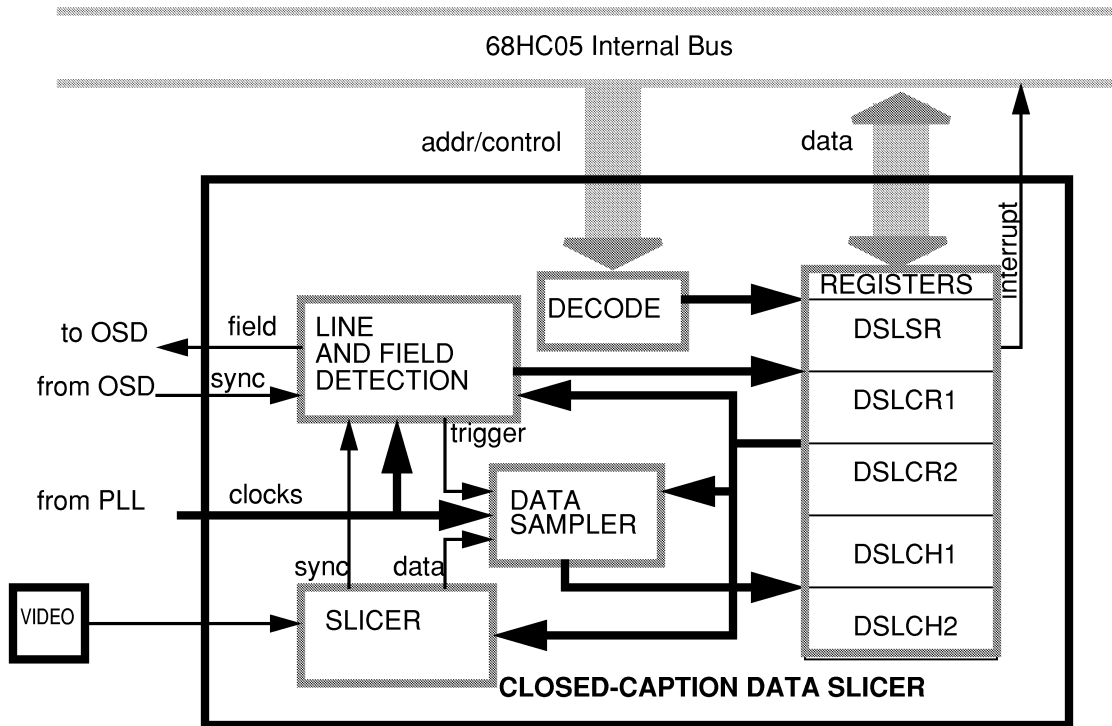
68HC05 Internal Bus

addr/control

data

interrupt

DECODE

REGISTERS

DSLSR

DSLCR1

DSLCR2

DSLCH1

DSLCH2

to OSD

field

LINE AND FIELD DETECTION

from OSD

sync

trigger

from PLL

clocks

DATA SAMPLER

sync

data

VIDEO

SLICER

CLOSED-CAPTION DATA SLICER